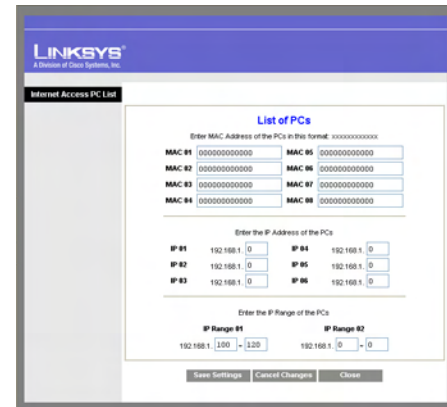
LINKSYS®
A Division of Cisco Systems, Inc.

Internet Access PC List

List of PCs

Enter MAC Address of the PCs in this format: xxxxxxxxxxxx

| | | | |
|---|---|---|---|
| MAC 01 | 000000000000 | MAC 05 | 000000000000 |
| MAC 02 | 000000000000 | MAC 06 | 000000000000 |
| MAC 03 | 000000000000 | MAC 07 | 000000000000 |
| MAC 04 | 000000000000 | MAC 08 | 000000000000 |

Enter the IP Address of the PCs

| | | | |
|---|---|---|---|
| IP 01 | 192.168.1. 0 | IP 04 | 192.168.1. 0 |
| IP 02 | 192.168.1. 0 | IP 05 | 192.168.1. 0 |
| IP 03 | 192.168.1. 0 | IP 06 | 192.168.1. 0 |

Enter the IP Range of the PCs

IP Range 01
192.168.1. 100 ~ 120

IP Range 02
192.168.1. 0 ~ 0

Save Settings | Cancel Changes | Close